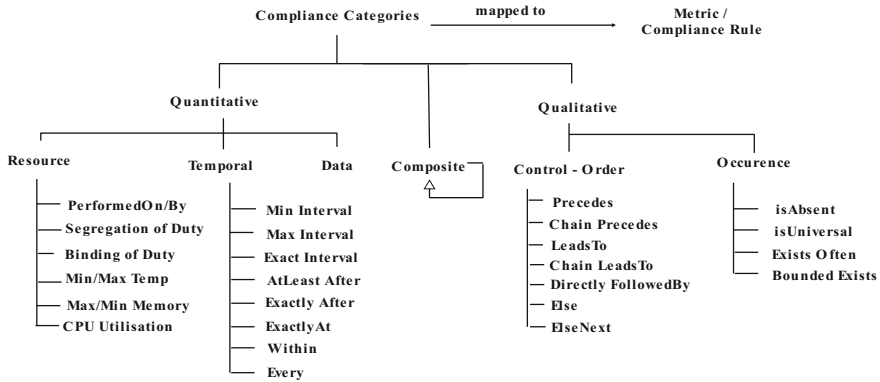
Compliance Categories
mapped to
Metric / Compliance Rule

Quantitative
Composite
Qualitative

Resource
PerformedOn/By
Segregation of Duty
Binding of Duty
Min/Max Temp
Max/Min Memory
CPU Utilisation

Temporal
Min Interval
Max Interval
Exact Interval
AtLeast After
Exactly After
ExactlyAt
Within
Every

Data

Control - Order
Precedes
Chain Precedes
LeadsTo
Chain LeadsTo
Directly FollowedBy
Else
ElseNext

Occurence
isAbsent
isUniversal
Exists Often
Bounded Exists